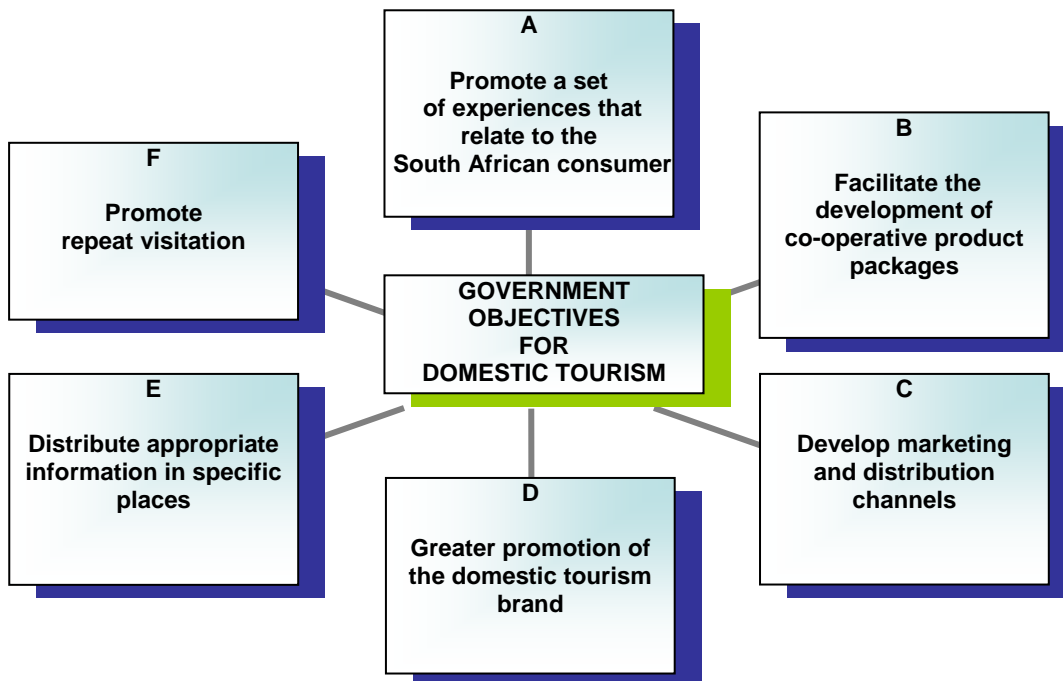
A

Promote a set of experiences that relate to the South African consumer

F

Promote repeat visitation

B

Facilitate the development of co-operative product packages

GOVERNMENT OBJECTIVES FOR DOMESTIC TOURISM

E

Distribute appropriate information in specific places

C

Develop marketing and distribution channels

D

Greater promotion of the domestic tourism brand